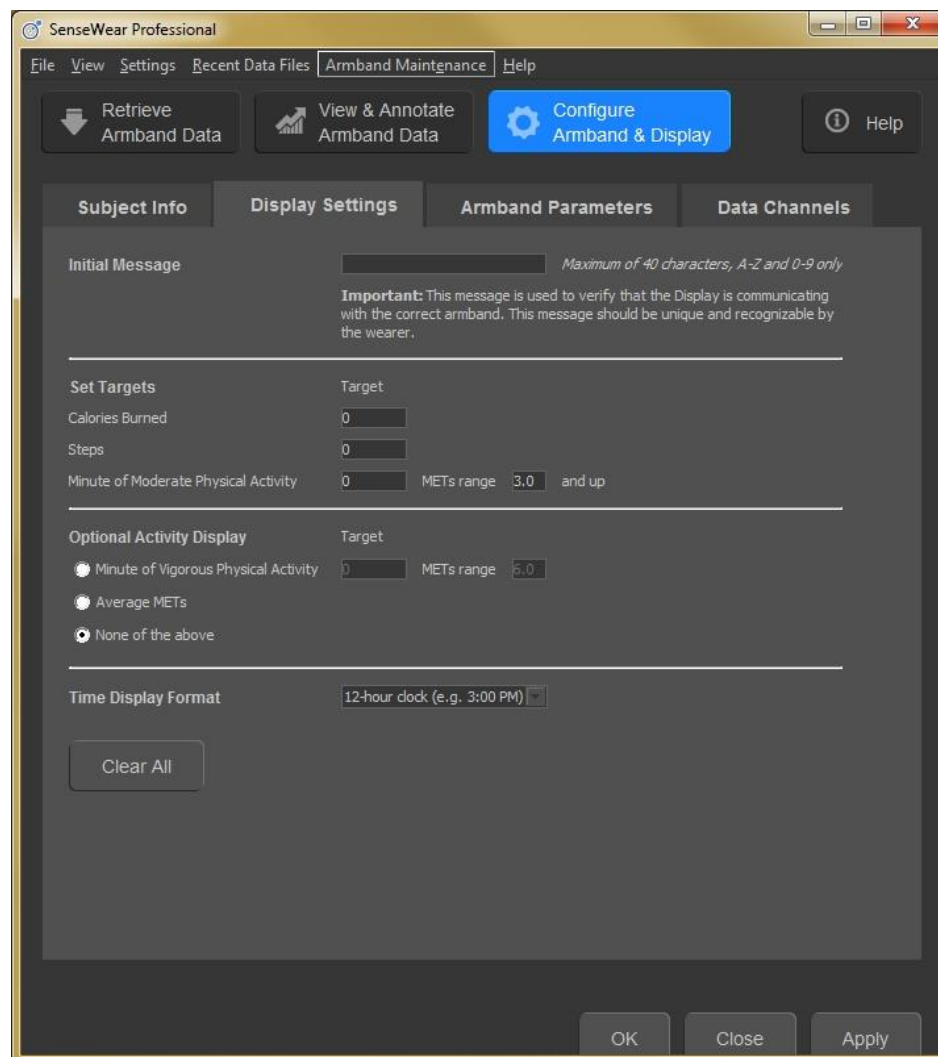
SenseWear Professional

File View Settings Recent Data Files Armband Maintenance Help

Retrieve Armband Data

View & Annotate Armband Data

Configure Armband & Display

Help

Subject Info

Display Settings

Armband Parameters

Data Channels

Initial Message

Maximum of 40 characters, A-Z and 0-9 only

**Important:** This message is used to verify that the Display is communicating with the correct armband. This message should be unique and recognizable by the wearer.

Set Targets

Target

Calories Burned 0

Steps 0

Minute of Moderate Physical Activity 0 METs range 3.0 and up

Optional Activity Display

Target

Minute of Vigorous Physical Activity 0 METs range 6.0

Average METs

None of the above

Time Display Format

12-hour clock (e.g. 3:00 PM)

Clear All

OK

Close

Apply